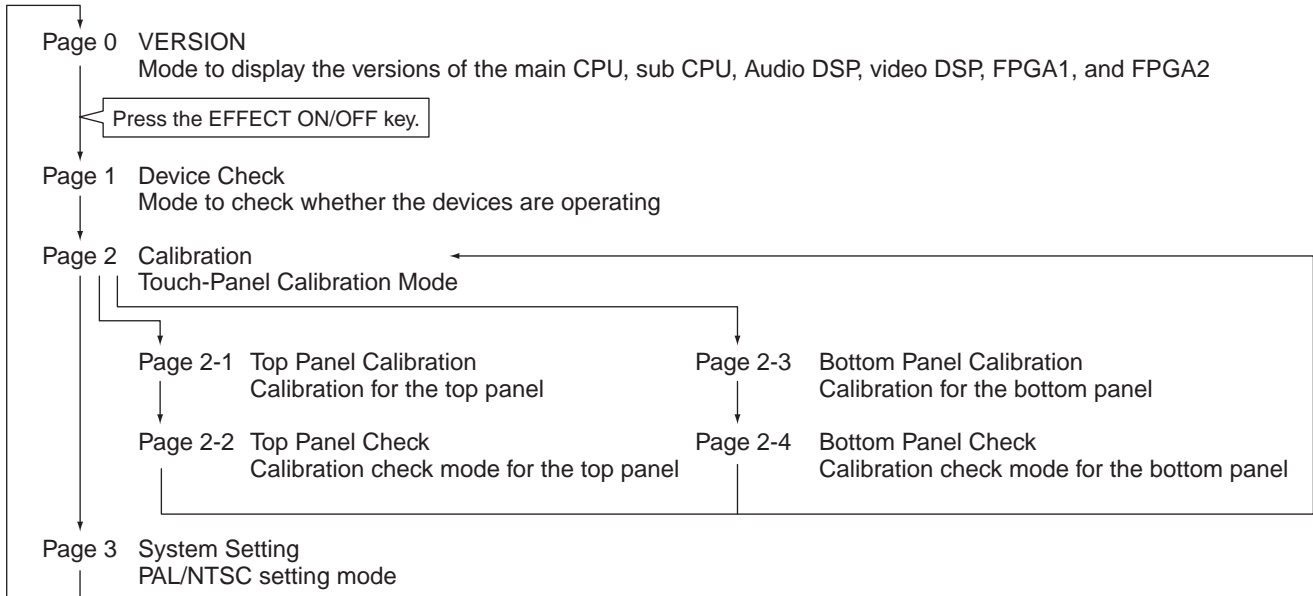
Page 0 VERSION
Mode to display the versions of the main CPU, sub CPU, Audio DSP, video DSP, FPGA1, and FPGA2

Press the EFFECT ON/OFF key.

Page 1 Device Check
Mode to check whether the devices are operating

Page 2 Calibration
Touch-Panel Calibration Mode

Page 2-1 Top Panel Calibration
Calibration for the top panel

Page 2-2 Top Panel Check
Calibration check mode for the top panel

Page 2-3 Bottom Panel Calibration
Calibration for the bottom panel

Page 2-4 Bottom Panel Check
Calibration check mode for the bottom panel

Page 3 System Setting
PAL/NTSC setting mode